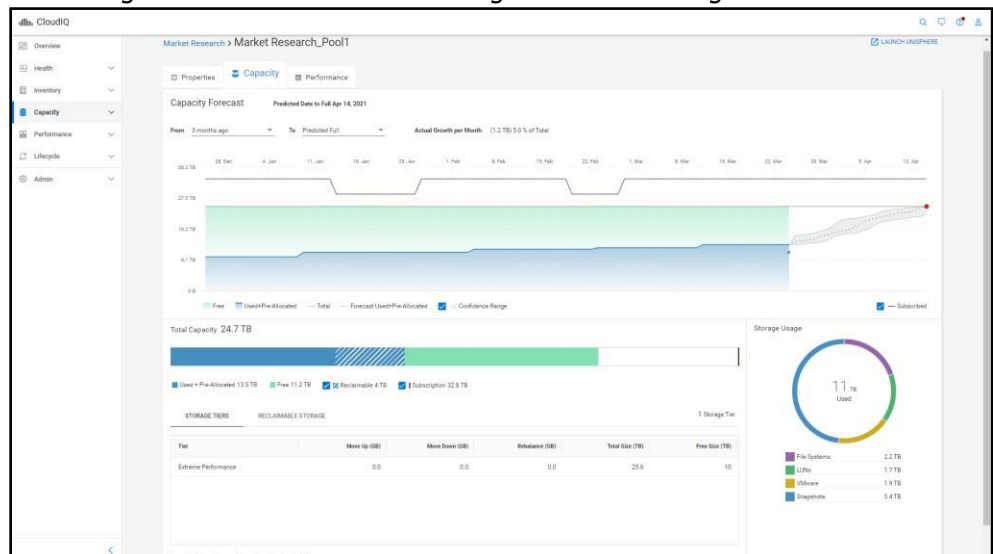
CloudIQ

Overview
Health
Inventory
Capacity
Performance
Lifecycle
Admin

Market Research > Market Research_Pool1

LAUNCH UNISPHERE

Properties
Capacity
Performance

Capacity Forecast Predicted Date to Full Apr 14, 2021

From 3 months ago To Predicted Full Actual Growth per Month (1.2 TB) 5.0 % of Total

28. Dec 4. Jan 11. Jan 18. Jan 25. Jan 1. Feb 8. Feb 15. Feb 22. Feb 1. Mar 8. Mar 15. Mar 22. Mar 29. Mar 5. Apr 12. Apr

36.4 TB
27.3 TB
18.2 TB
9.1 TB
0 B

Free Used+Pre-Allocated Total Forecast Used+Pre-Allocated Confidence Range

Subscribed

Total Capacity 24.7 TB

Used + Pre-Allocated 13.5 TB Free 11.2 TB Reclaimable 4 TB Subscription 32.8 TB

STORAGE TIERS RECLAIMABLE STORAGE

1 Storage Tier

| Tier | Move Up (GB) | Move Down (GB) | Rebalance (GB) | Total Size (TB) | Free Size (TB) |
|---|---|---|---|---|---|
| Extreme Performance | 0.0 | 0.0 | 0.0 | 25.6 | 10 |

Storage Usage

11 TB Used

File Systems 2.2 TB
LUNs 1.7 TB
VMware 1.9 TB
Snapshots 5.4 TB